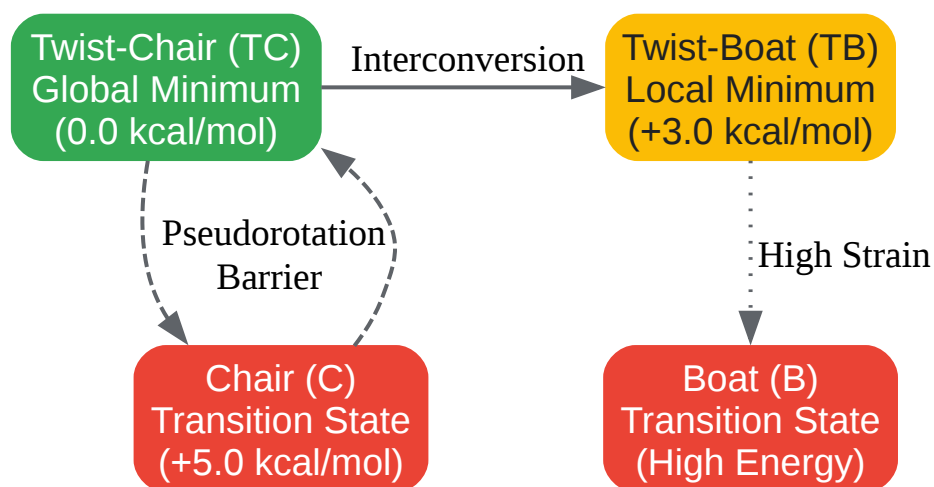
Twist-Chair (TC)
Global Minimum
(0.0 kcal/mol)

Interconversion

Twist-Boat (TB)
Local Minimum
(+3.0 kcal/mol)

Pseudorotation
Barrier

High Strain

Chair (C)
Transition State
(+5.0 kcal/mol)

Boat (B)
Transition State
(High Energy)